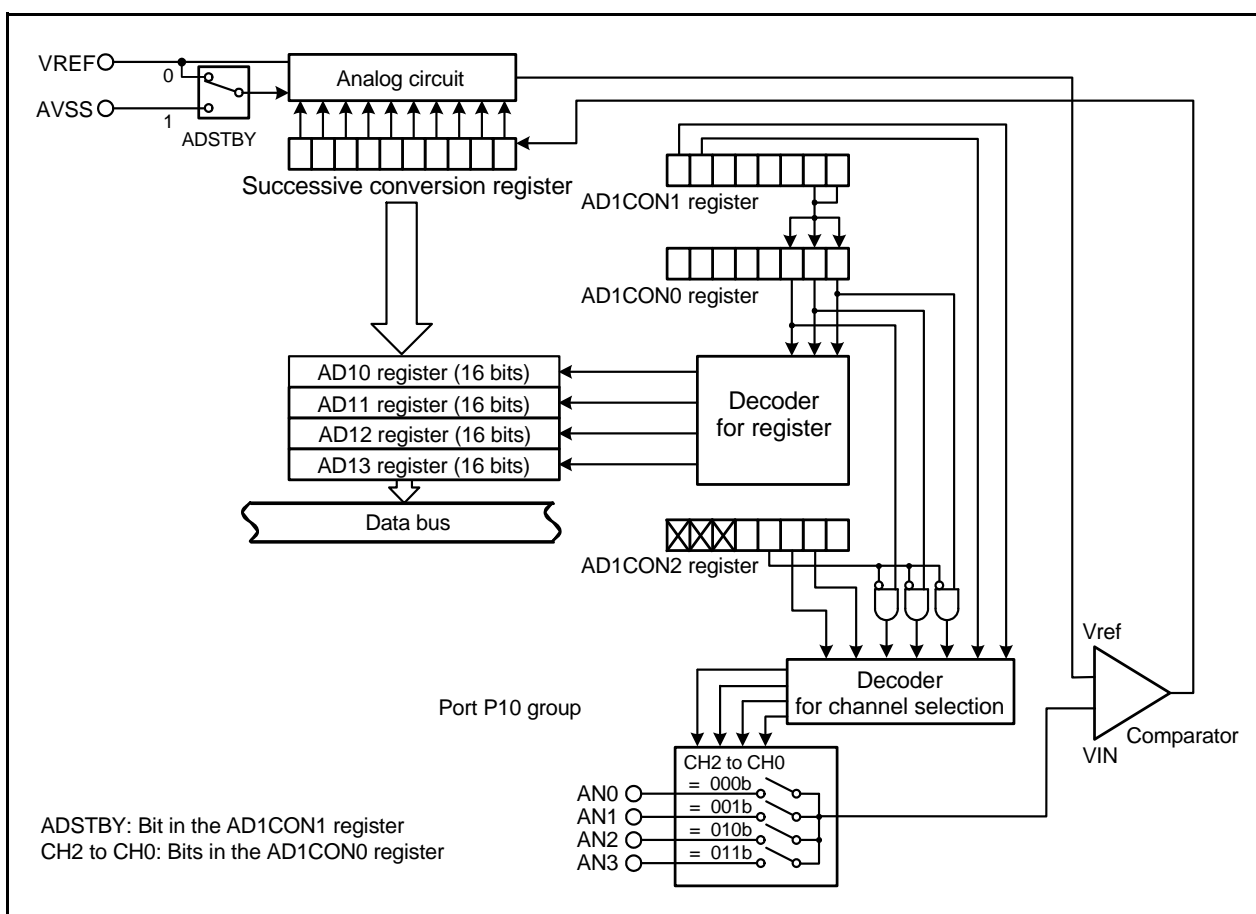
VREF
0
AVSS
1
ADSTBY
Analog circuit
Successive conversion register
AD1CON1 register
AD1CON0 register
AD10 register (16 bits)
AD11 register (16 bits)
AD12 register (16 bits)
AD13 register (16 bits)
Decoder for register
Data bus
AD1CON2 register
Vref
Decoder for channel selection
Port P10 group
Comparator
VIN
CH2 to CH0
AN0
= 000b
AN1
= 001b
AN2
= 010b
AN3
= 011b

ADSTBY: Bit in the AD1CON1 register
CH2 to CH0: Bits in the AD1CON0 register